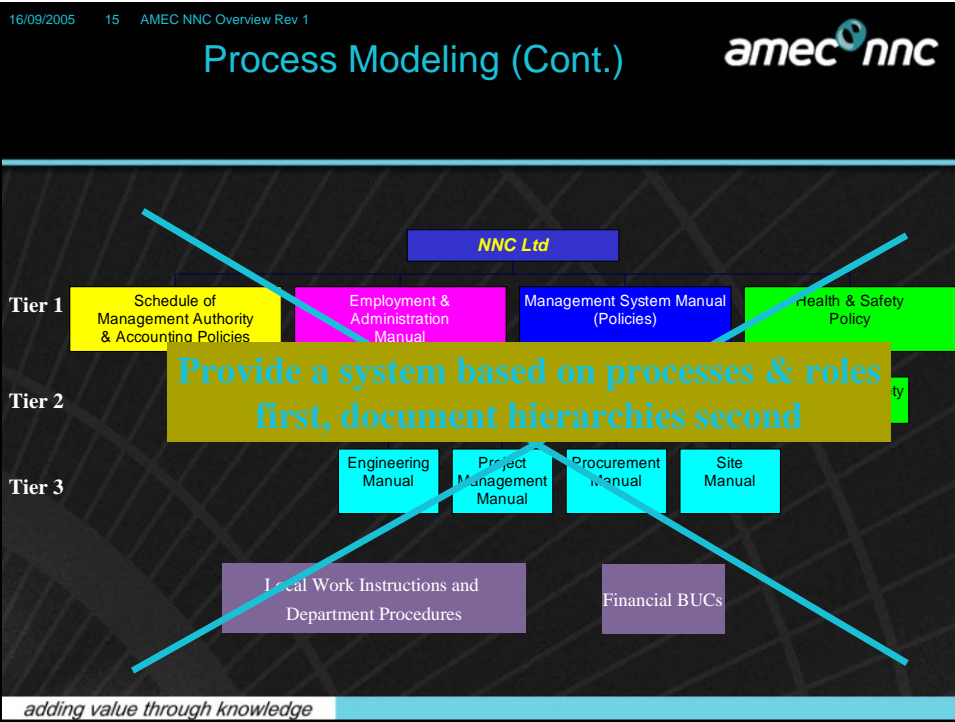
16/09/2005 15 AMEC NNC Overview Rev 1

Process Modeling (Cont.)

amec nnc

NNC Ltd

Tier 1

Schedule of Management Authority & Accounting Policies

Employment & Administration Manual

Management System Manual (Policies)

Health & Safety Policy

Tier 2

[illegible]ty

Provide a system based on processes & roles first, document hierarchies second

Tier 3

Engineering Manual

Project Management Manual

Procurement Manual

Site Manual

Local Work Instructions and Department Procedures

Financial BUCs

adding value through knowledge